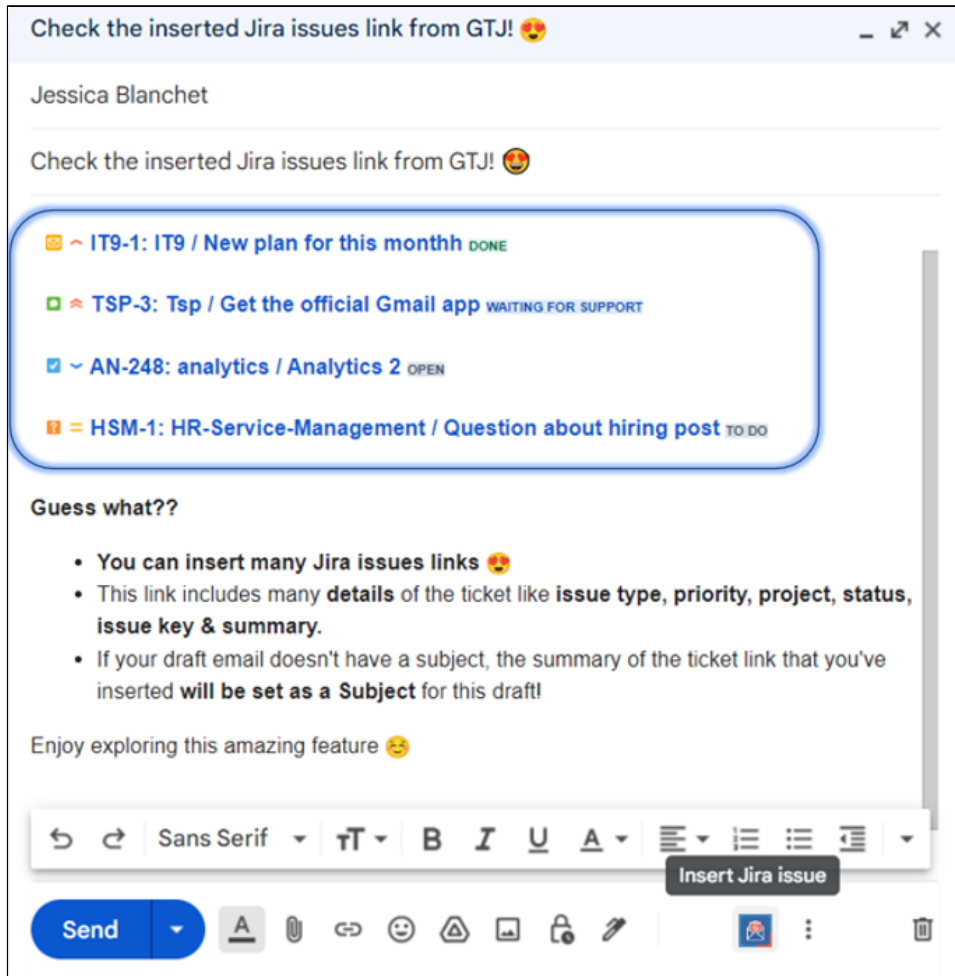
Check the inserted Jira issues link from GTJ! 😍

Jessica Blanchet

Check the inserted Jira issues link from GTJ! 😍

IT9-1: IT9 / New plan for this monthh DONE

TSP-3: Tsp / Get the official Gmail app WAITING FOR SUPPORT

AN-248: analytics / Analytics 2 OPEN

HSM-1: HR-Service-Management / Question about hiring post TO DO

**Guess what??**

- **You can insert many Jira issues links** 😍
- This link includes many **details** of the ticket like **issue type, priority, project, status, issue key & summary.**
- If your draft email doesn't have a subject, the summary of the ticket link that you've inserted **will be set as a Subject** for this draft!

Enjoy exploring this amazing feature ☺️

Sans Serif

Insert Jira issue

Send